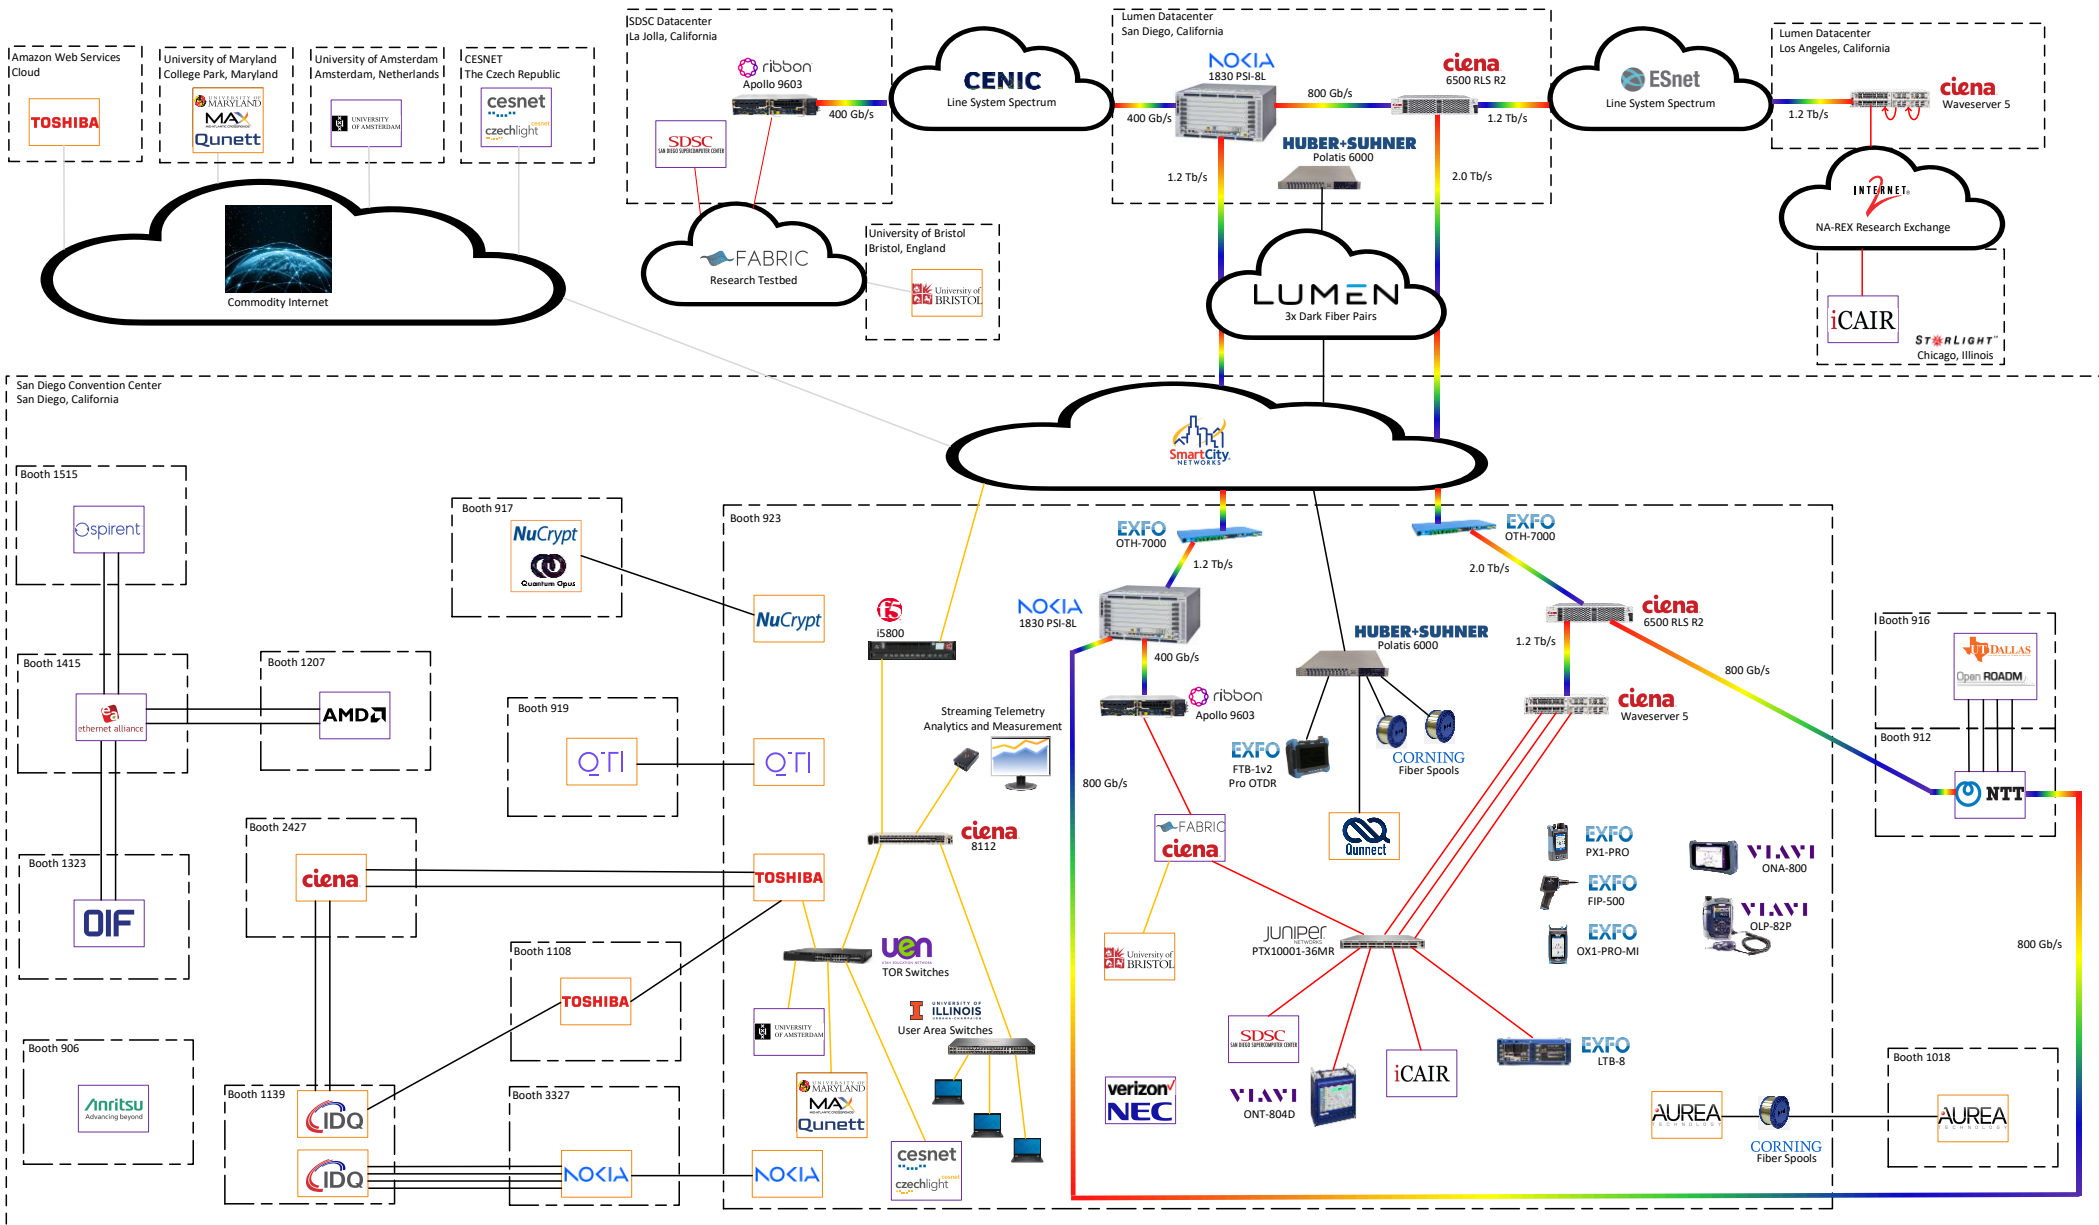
Amazon Web Services
Cloud
TOSHIBA

University of Maryland
College Park, Maryland
MARYLAND
MAX
Qunett

University of Amsterdam
Amsterdam, Netherlands
UNIVERSITY OF AMSTERDAM

CESNET
The Czech Republic
cesnet
czechlight

Commodity Internet

SDSC Datacenter
La Jolla, California
ribbon
Apollo 9603
400 Gb/s
SDSC

FABRIC
Research Testbed

University of Bristol
Bristol, England
University of BRISTOL

CENIC
Line System Spectrum

Lumen Datacenter
San Diego, California
NOKIA
1830 PSI-8L
800 Gb/s
ciena
6500 RLS R2
400 Gb/s
1.2 Tb/s
HUBER+SUHNER
Polatis 6000
1.2 Tb/s
2.0 Tb/s

LUMEN
3x Dark Fiber Pairs

ESnet
Line System Spectrum

Lumen Datacenter
Los Angeles, California
ciena
Waveserver 5
1.2 Tb/s

INTERNET2
NA-REX Research Exchange

iCAIR
STARLIGHT
Chicago, Illinois

San Diego Convention Center
San Diego, California

SmartCity NETWORKS

Booth 1515
Spirent

Booth 1415
ethernet alliance

Booth 1207
AMD

Booth 1323
OIF

Booth 906
Anritsu
Advancing beyond

Booth 917
NuCrypt
Quantum Opus

Booth 919
QTI

Booth 2427
ciena

Booth 1108
TOSHIBA

Booth 1139
IDQ
IDQ

Booth 3327
NOKIA

Booth 923
NuCrypt
f5
i5800
QTI
Streaming Telemetry
Analytics and Measurement
ciena
8112
TOSHIBA
uen
TOR Switches
UNIVERSITY OF AMSTERDAM
ILLINOIS
User Area Switches
MARYLAND
MAX
Qunett
cesnet
czechlight
NOKIA

EXFO
OTH-7000
1.2 Tb/s
NOKIA
1830 PSI-8L
400 Gb/s
ribbon
Apollo 9603
800 Gb/s
EXFO
FTB-1v2
Pro OTDR
HUBER+SUHNER
Polatis 6000
CORNING
Fiber Spools
Qunnect
FABRIC
ciena
University of BRISTOL
JUNIPER NETWORKS
PTX10001-36MR
SDSC
VIAVI
ONT-804D
iCAIR
verizon
NEC

EXFO
OTH-7000
2.0 Tb/s
ciena
6500 RLS R2
1.2 Tb/s
800 Gb/s
ciena
Waveserver 5
EXFO
PX1-PRO
EXFO
FIP-500
EXFO
OX1-PRO-MI
VIAVI
ONA-800
VIAVI
OLP-82P
EXFO
LTB-8
AUREA
CORNING
Fiber Spools

Booth 916
UT DALLAS
Open ROADM

Booth 912
NTT
800 Gb/s

Booth 1018
AUREA